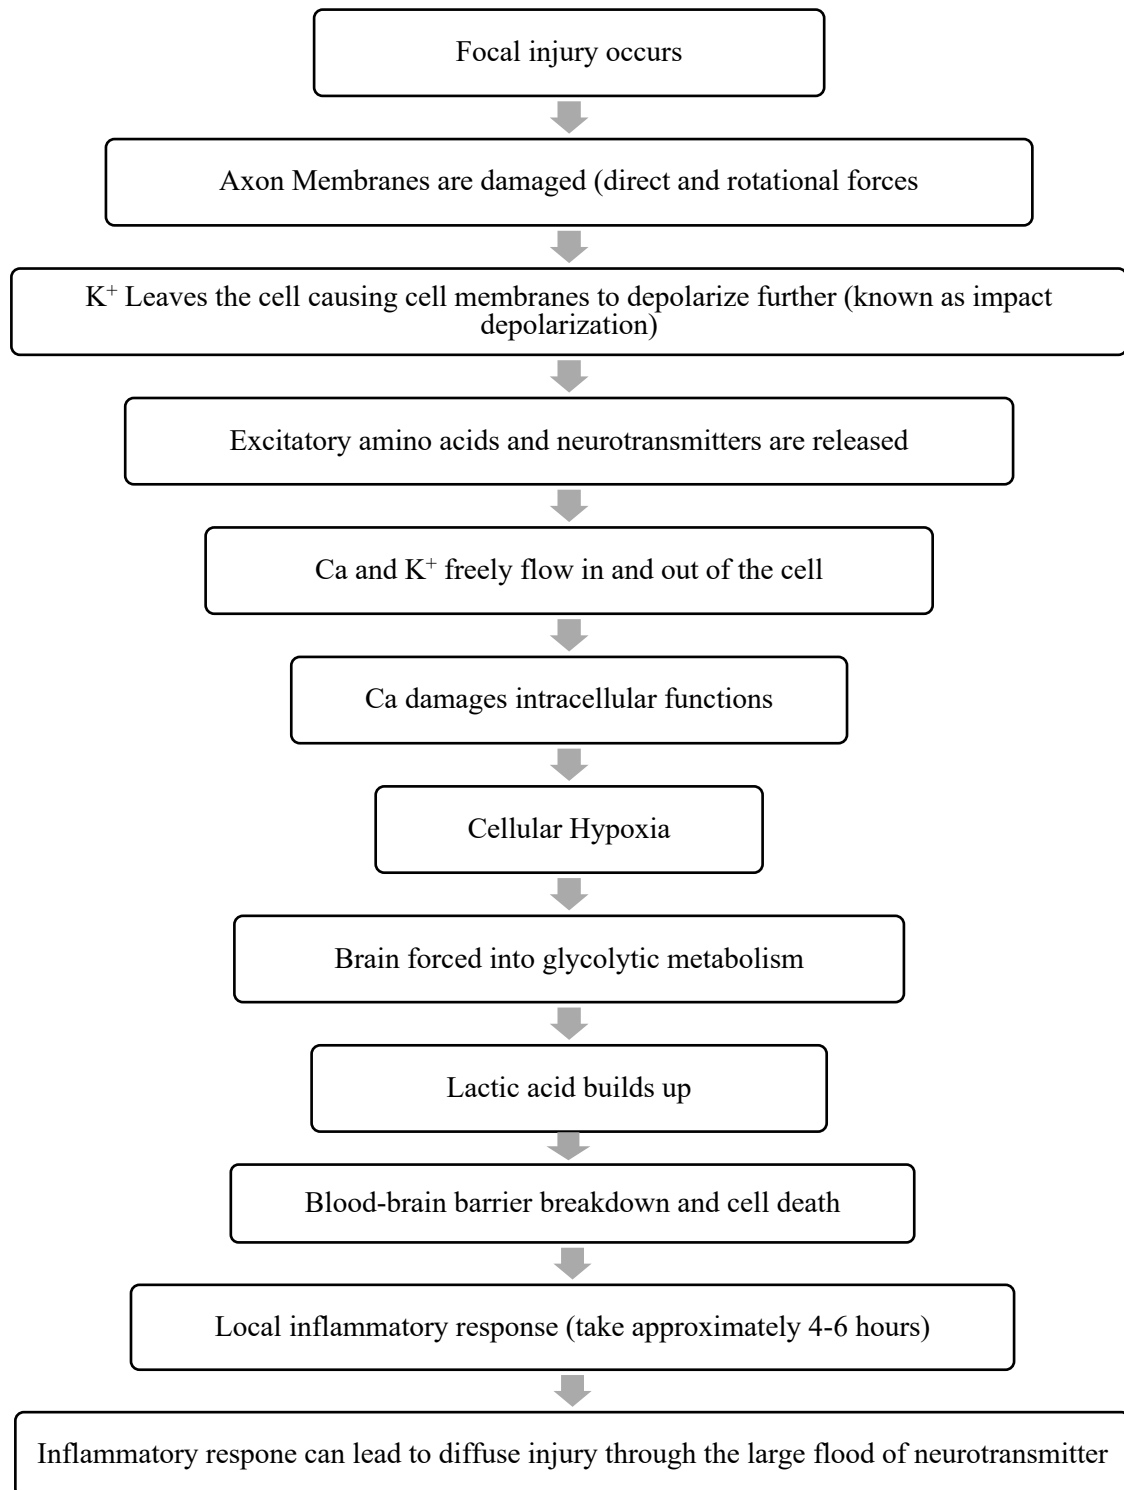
Focal injury occurs

Axon Membranes are damaged (direct and rotational forces

$K^+$ Leaves the cell causing cell membranes to depolarize further (known as impact depolarization)

Excitatory amino acids and neurotransmitters are released

Ca and $K^+$ freely flow in and out of the cell

Ca damages intracellular functions

Cellular Hypoxia

Brain forced into glycolytic metabolism

Lactic acid builds up

Blood-brain barrier breakdown and cell death

Local inflammatory response (take approximately 4-6 hours)

Inflammatory respone can lead to diffuse injury through the large flood of neurotransmitter